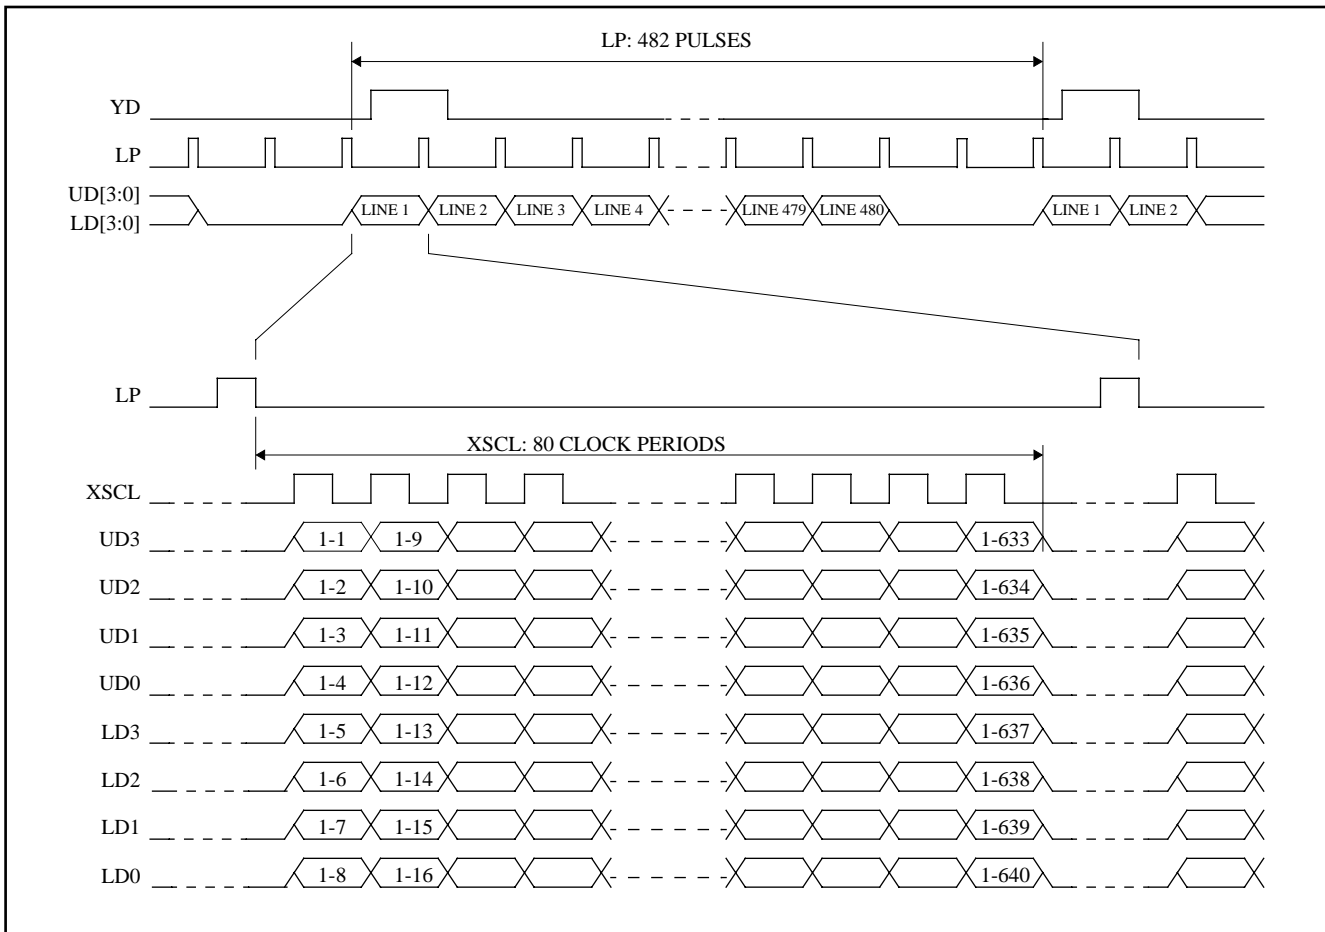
LP: 482 PULSES

YD

LP

UD[3:0]
LD[3:0]

LINE 1 LINE 2 LINE 3 LINE 4 LINE 479 LINE 480 LINE 1 LINE 2

LP

XSCL: 80 CLOCK PERIODS

XSCL

UD3 1-1 1-9 1-633

UD2 1-2 1-10 1-634

UD1 1-3 1-11 1-635

UD0 1-4 1-12 1-636

LD3 1-5 1-13 1-637

LD2 1-6 1-14 1-638

LD1 1-7 1-15 1-639

LD0 1-8 1-16 1-640